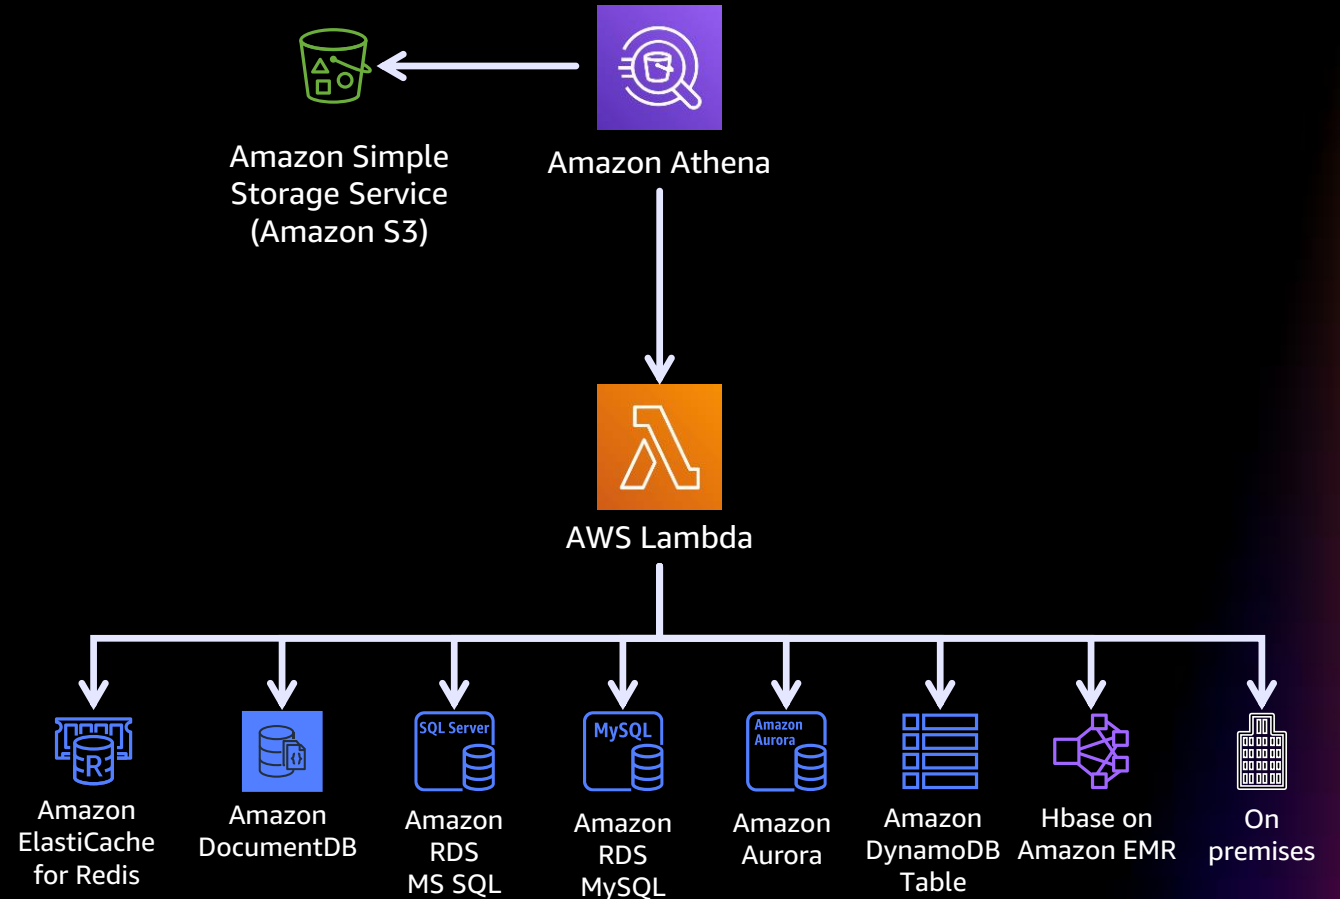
Amazon Simple Storage Service (Amazon S3)

Amazon Athena

AWS Lambda

Amazon ElastiCache for Redis

Amazon DocumentDB

SQL Server

Amazon RDS MS SQL

MySQL

Amazon RDS MySQL

Amazon Aurora

Amazon Aurora

Amazon DynamoDB Table

Hbase on Amazon EMR

On premises